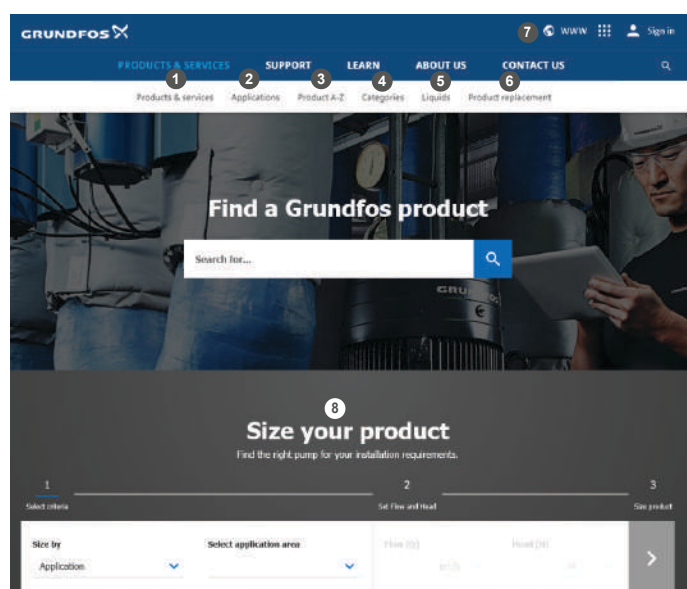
GRUNDFOS

7 WWW Sign in

PRODUCTS & SERVICES SUPPORT LEARN ABOUT US CONTACT US

1 Products & services 2 Applications 3 Product A-Z 4 Categories 5 Liquids 6 Product replacement

Find a Grundfos product

Search for...

8

Size your product

Find the right pump for your installation requirements.

1 Select criteria

2 Set Flow and Head

3 Size product

Size by

Application

Select application area

Flow (Q)

Head (H)